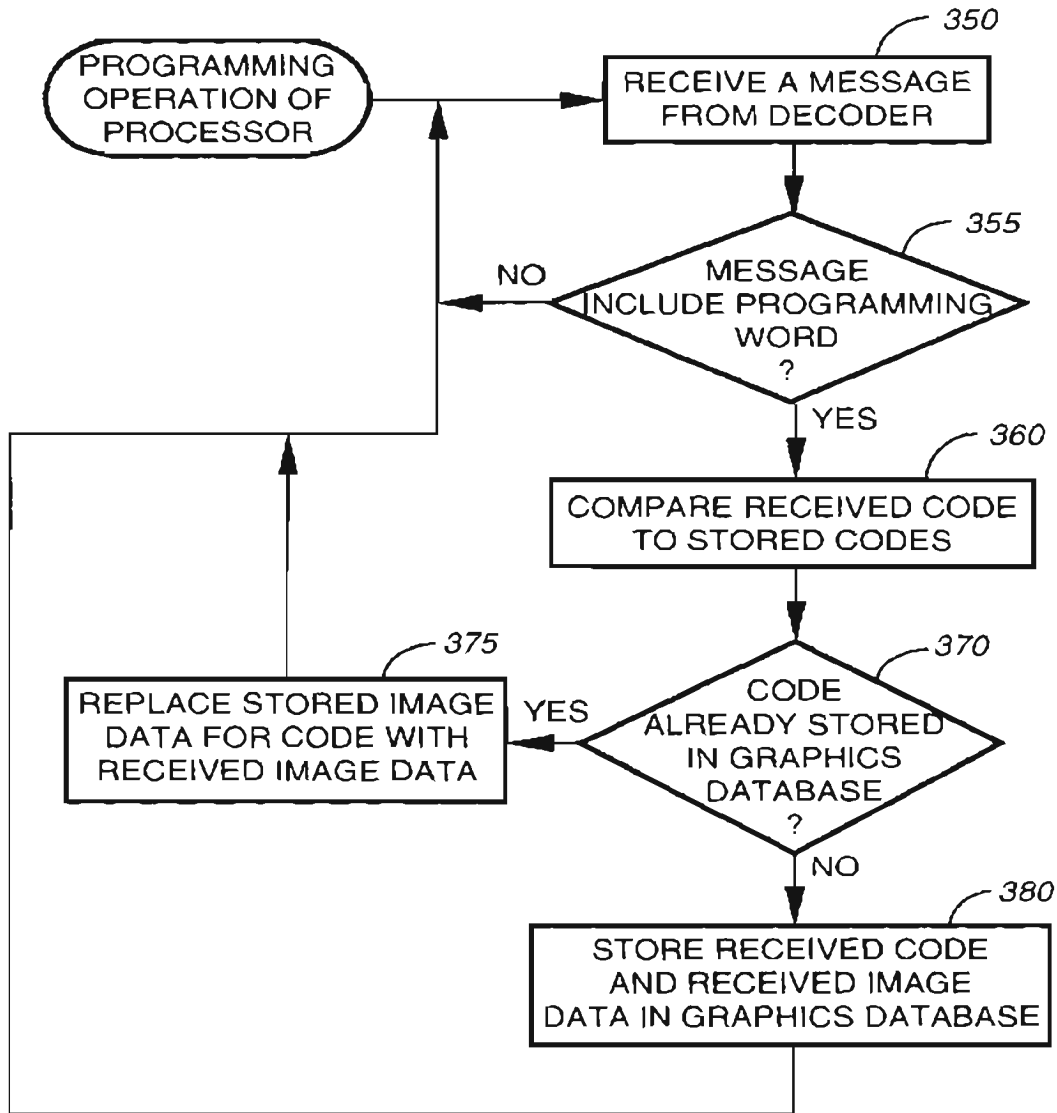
PROGRAMMING OPERATION OF PROCESSOR

350
RECEIVE A MESSAGE FROM DECODER

355
MESSAGE INCLUDE PROGRAMMING WORD ?

NO

YES

360
COMPARE RECEIVED CODE TO STORED CODES

370
CODE ALREADY STORED IN GRAPHICS DATABASE ?

YES

375
REPLACE STORED IMAGE DATA FOR CODE WITH RECEIVED IMAGE DATA

NO

380
STORE RECEIVED CODE AND RECEIVED IMAGE DATA IN GRAPHICS DATABASE